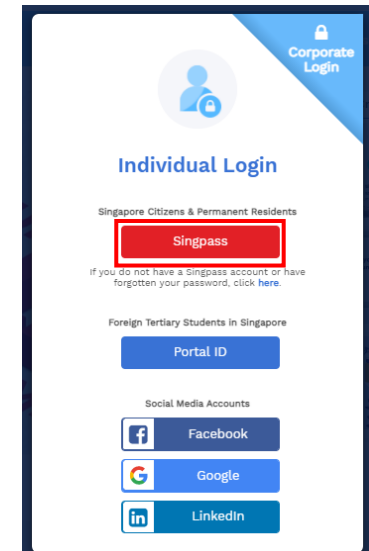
Corporate Login

Individual Login

Singapore Citizens & Permanent Residents

Singpass

If you do not have a Singpass account or have forgotten your password, click here.

Foreign Tertiary Students in Singapore

Portal ID

Social Media Accounts

Facebook

Google

LinkedIn